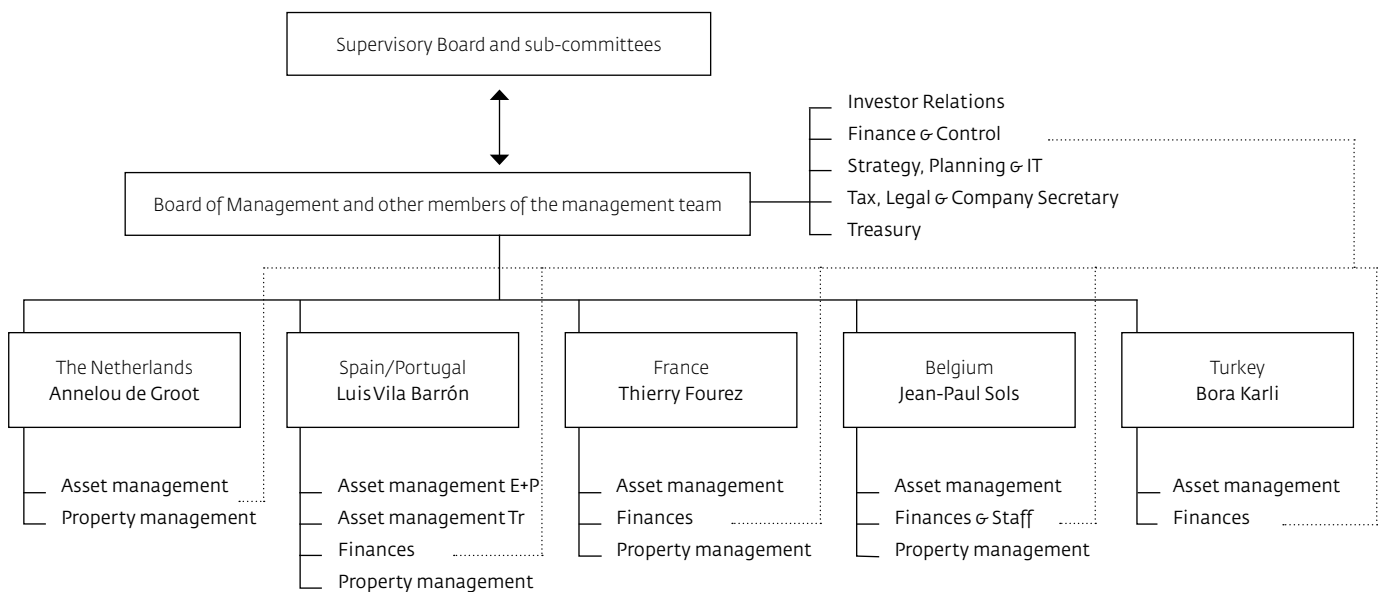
Supervisory Board and sub-committees

Board of Management and other members of the management team

Investor Relations
Finance & Control
Strategy, Planning & IT
Tax, Legal & Company Secretary
Treasury

The Netherlands
Annelou de Groot

Asset management
Property management

Spain/Portugal
Luis Vila Barrón

Asset management E+P
Asset management Tr
Finances
Property management

France
Thierry Fourez

Asset management
Finances
Property management

Belgium
Jean-Paul Sols

Asset management
Finances & Staff
Property management

Turkey
Bora Karli

Asset management
Finances